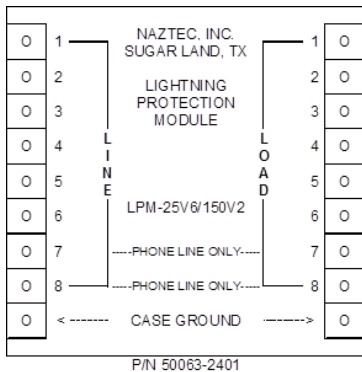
NAZTEC, INC.
SUGAR LAND, TX

LIGHTNING PROTECTION MODULE

LINE

LOAD

LPM-25V6/150V2

| O | 1 | 1 | O |
|---|---|---|---|
| O | 2 | 2 | O |
| O | 3 | 3 | O |
| O | 4 | 4 | O |
| O | 5 | 5 | O |
| O | 6 | 6 | O |
| O | 7 -----PHONE LINE ONLY----- | 7 | O |
| O | 8 -----PHONE LINE ONLY----- | 8 | O |
| O | <------- CASE GROUND -------> | | O |

P/N 50063-2401